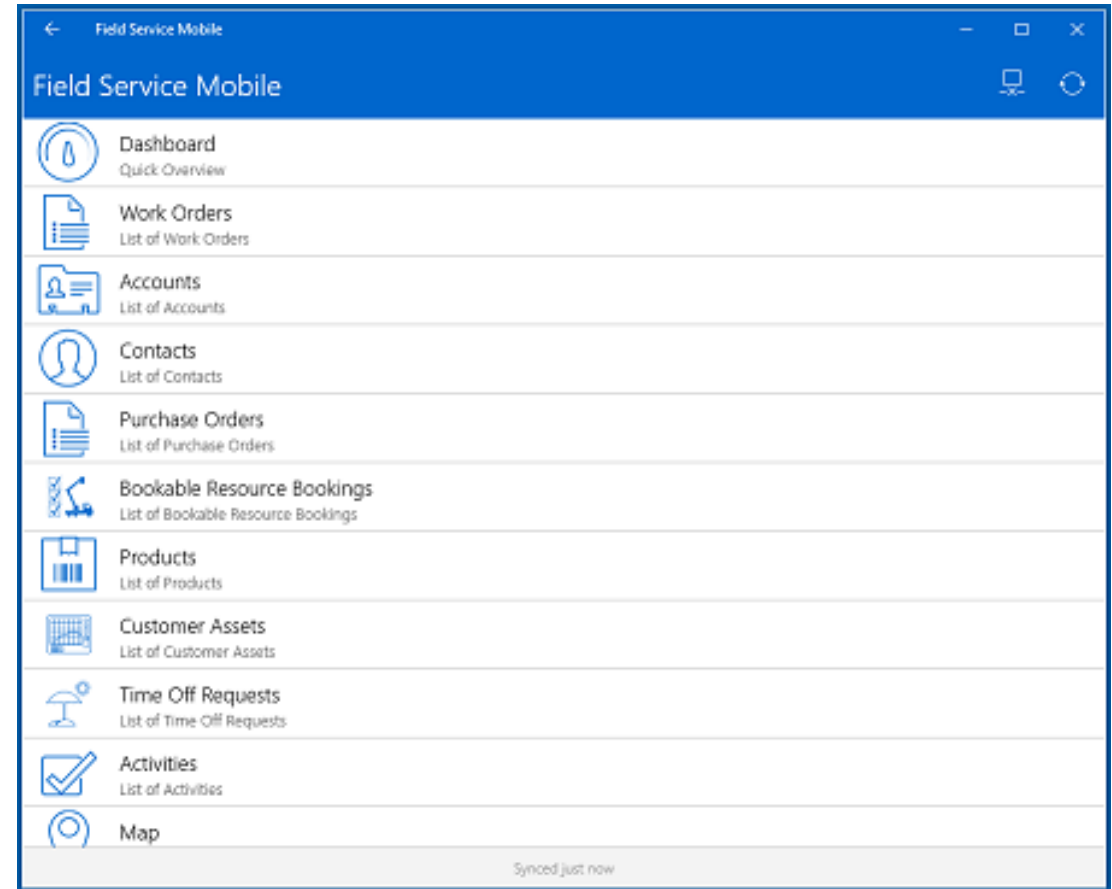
Field Service Mobile

Field Service Mobile

Dashboard
Quick Overview

Work Orders
List of Work Orders

Accounts
List of Accounts

Contacts
List of Contacts

Purchase Orders
List of Purchase Orders

Bookable Resource Bookings
List of Bookable Resource Bookings

Products
List of Products

Customer Assets
List of Customer Assets

Time Off Requests
List of Time Off Requests

Activities
List of Activities

Map

Synced just now